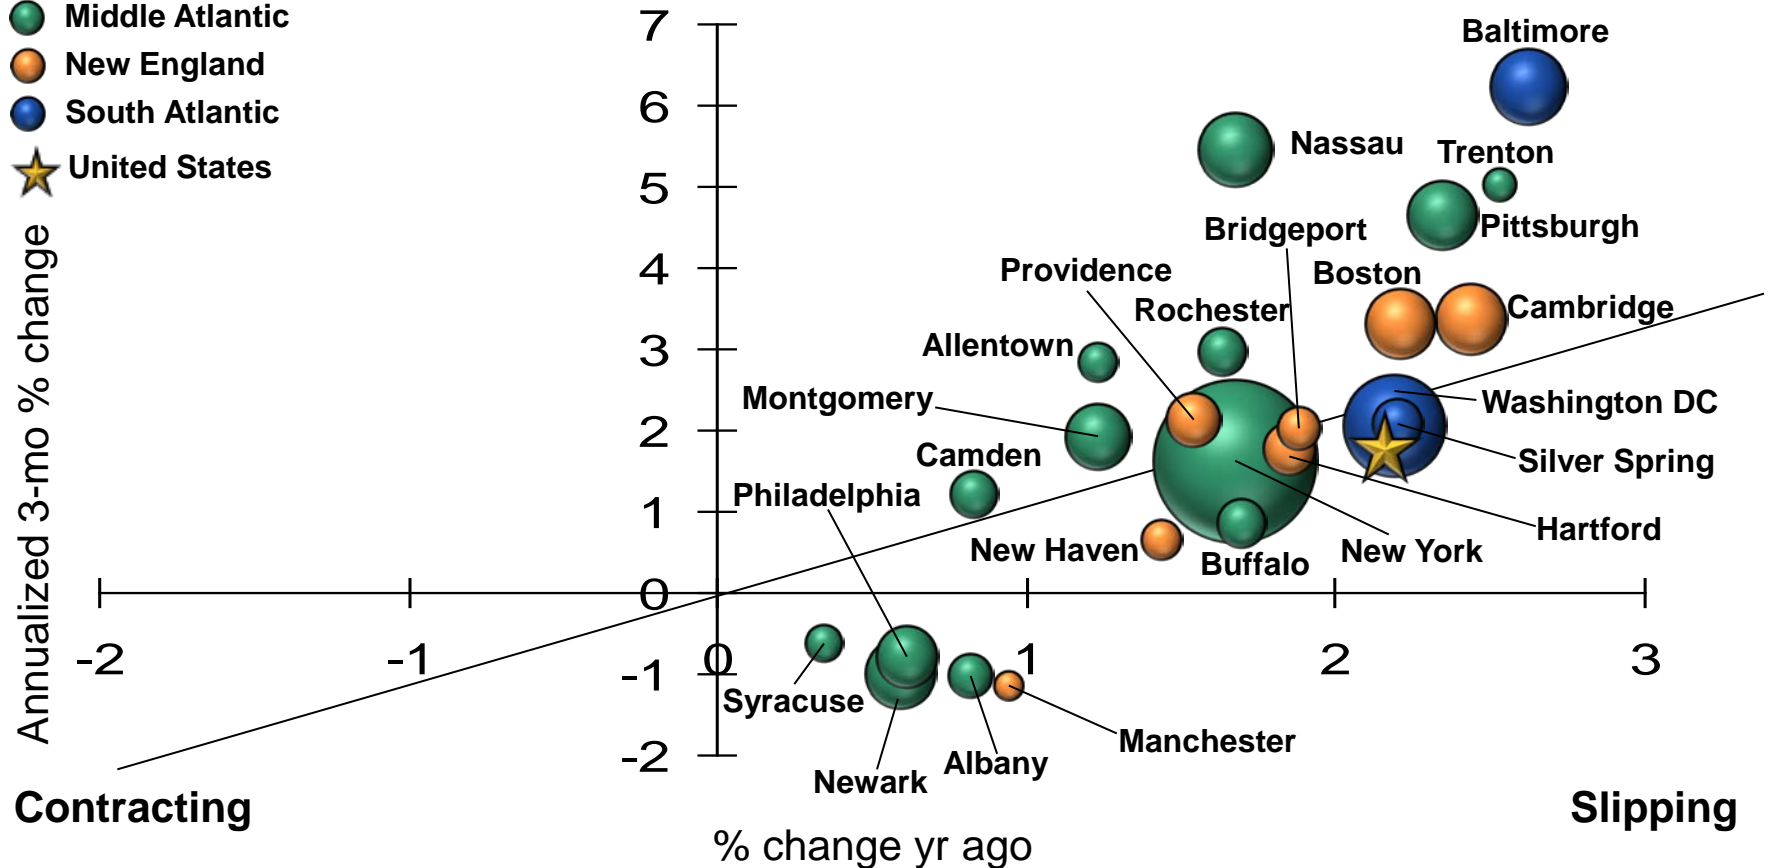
Middle Atlantic
New England
South Atlantic
United States

Annualized 3-mo % change

7
6
5
4
3
2
1
0
-1
-2

-2
-1
0
1
2
3

Baltimore
Nassau
Trenton
Pittsburgh
Bridgeport
Providence
Boston
Cambridge
Rochester
Allentown
Montgomery
Washington DC
Silver Spring
Camden
Philadelphia
Hartford
New Haven
Buffalo
New York
Syracuse
Manchester
Newark
Albany

Contracting
Slipping

% change yr ago